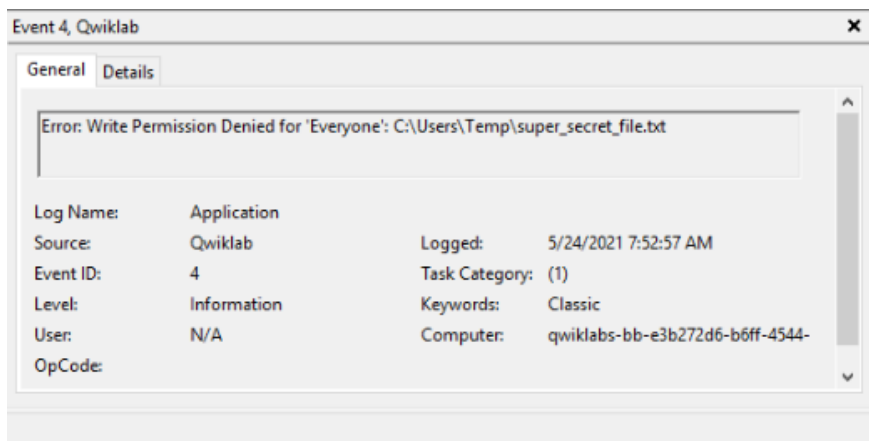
Event 4, Qwiklab

General Details

Error: Write Permission Denied for 'Everyone': C:\Users\Temp\super_secret_file.txt

| | | | |
|---|---|---|---|
| Log Name: | Application | | |
| Source: | Qwiklab | Logged: | 5/24/2021 7:52:57 AM |
| Event ID: | 4 | Task Category: | (1) |
| Level: | Information | Keywords: | Classic |
| User: | N/A | Computer: | qwiklabs-bb-e3b272d6-b6ff-4544- |
| OpCode: | | | |